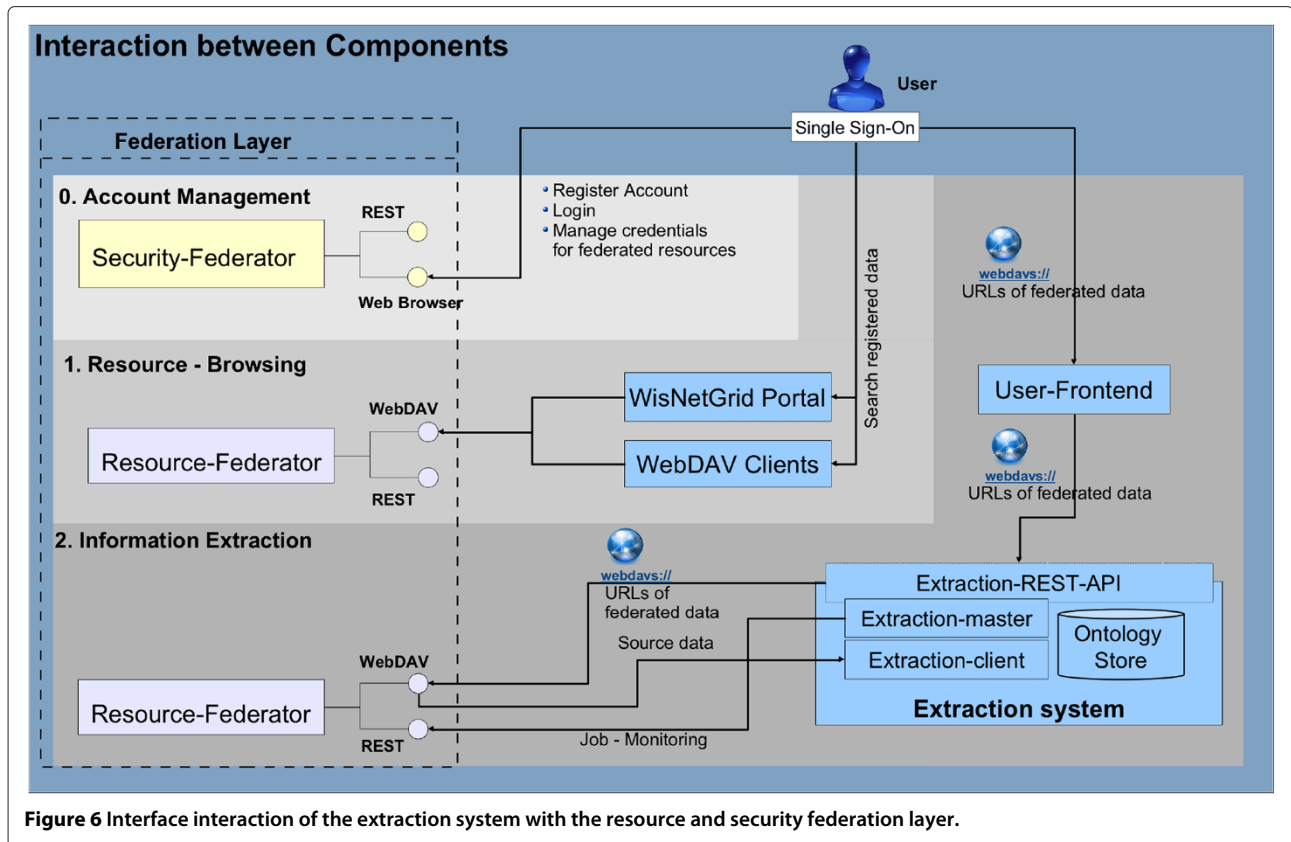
Interaction between Components

User

Single Sign-On

Federation Layer

0. Account Management

REST

Security-Federator

Web Browser

- Register Account
- Login
- Manage credentials for federated resources

Search registered data

webdavs://
URLs of federated data

1. Resource - Browsing

WebDAV

Resource-Federator

REST

WisNetGrid Portal

WebDAV Clients

User-Frontend

webdavs://
URLs of federated data

2. Information Extraction

webdavs://
URLs of federated data

Source data

WebDAV

Resource-Federator

REST

Job - Monitoring

Extraction-REST-API

Extraction-master

Extraction-client

Ontology Store

Extraction system

**Figure 6** Interface interaction of the extraction system with the resource and security federation layer.